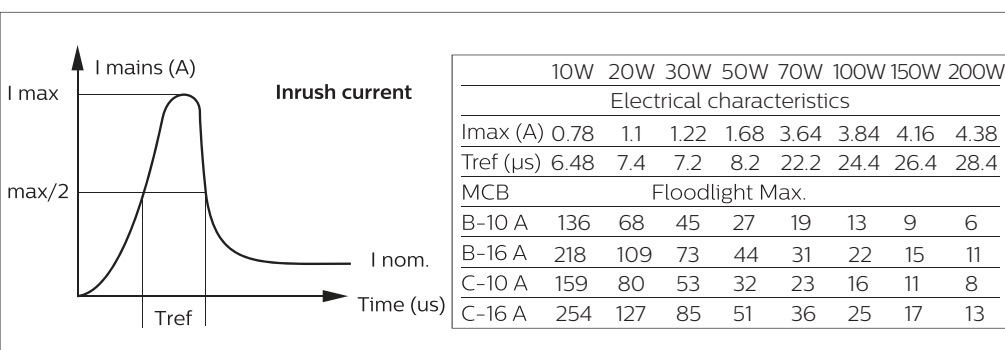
I mains (A)

I max

max/2

Inrush current

I nom.

Time (us)

Tref

| | 10W | 20W | 30W | 50W | 70W | 100W | 150W | 200W |
|---|---|---|---|---|---|---|---|---|
| Electrical characteristics | | | | | | | | |
| Imax (A) | 0.78 | 1.1 | 1.22 | 1.68 | 3.64 | 3.84 | 4.16 | 4.38 |
| Tref (μs) | 6.48 | 7.4 | 7.2 | 8.2 | 22.2 | 24.4 | 26.4 | 28.4 |
| MCB | Floodlight Max. | | | | | | | |
| B-10 A | 136 | 68 | 45 | 27 | 19 | 13 | 9 | 6 |
| B-16 A | 218 | 109 | 73 | 44 | 31 | 22 | 15 | 11 |
| C-10 A | 159 | 80 | 53 | 32 | 23 | 16 | 11 | 8 |
| C-16 A | 254 | 127 | 85 | 51 | 36 | 25 | 17 | 13 |